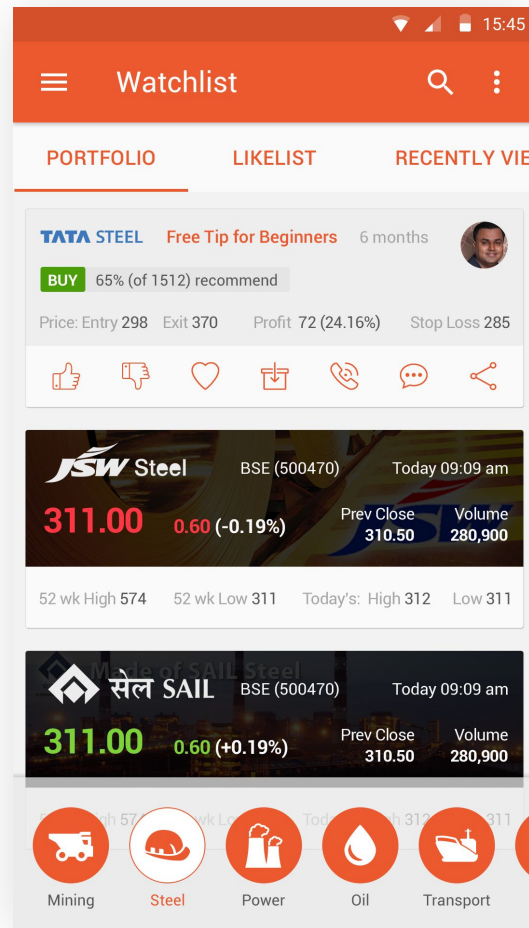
15:45

Watchlist

PORTFOLIO LIKELIST RECENTLY VIE

TATA STEEL Free Tip for Beginners 6 months

BUY 65% (of 1512) recommend

Price: Entry 298 Exit 370 Profit 72 (24.16%) Stop Loss 285

JSW Steel BSE (500470) Today 09:09 am

311.00 0.60 (-0.19%) Prev Close 310.50 Volume 280,900

52 wk High 574 52 wk Low 311 Today's: High 312 Low 311

Made of SAIL Steel

सेल SAIL BSE (500470) Today 09:09 am

311.00 0.60 (+0.19%) Prev Close 310.50 Volume 280,900

Mining Steel Power Oil Transport